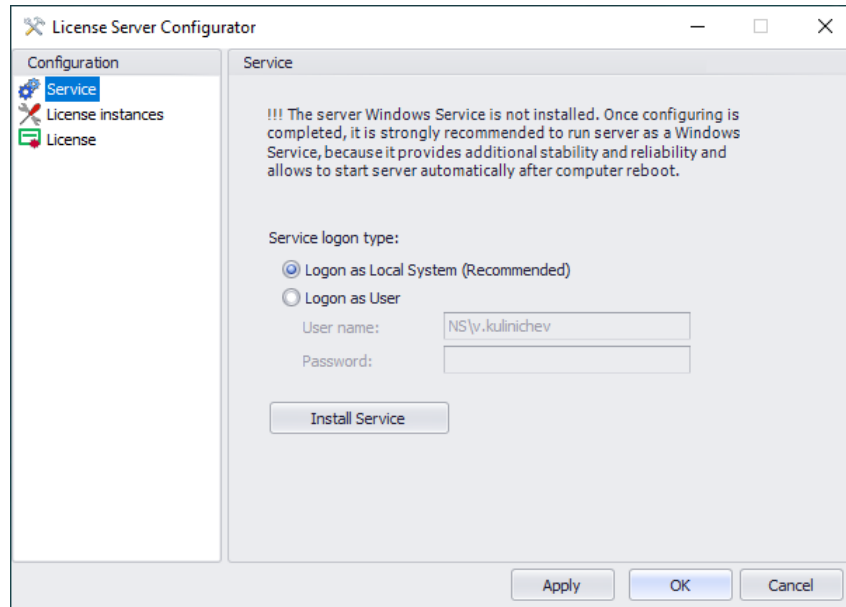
License Server Configurator

Configuration

Service

License instances

License

Service

!!! The server Windows Service is not installed. Once configuring is completed, it is strongly recommended to run server as a Windows Service, because it provides additional stability and reliability and allows to start server automatically after computer reboot.

Service logon type:

Logon as Local System (Recommended)

Logon as User

User name: NS\v.kulinichev

Password:

Install Service

Apply

OK

Cancel